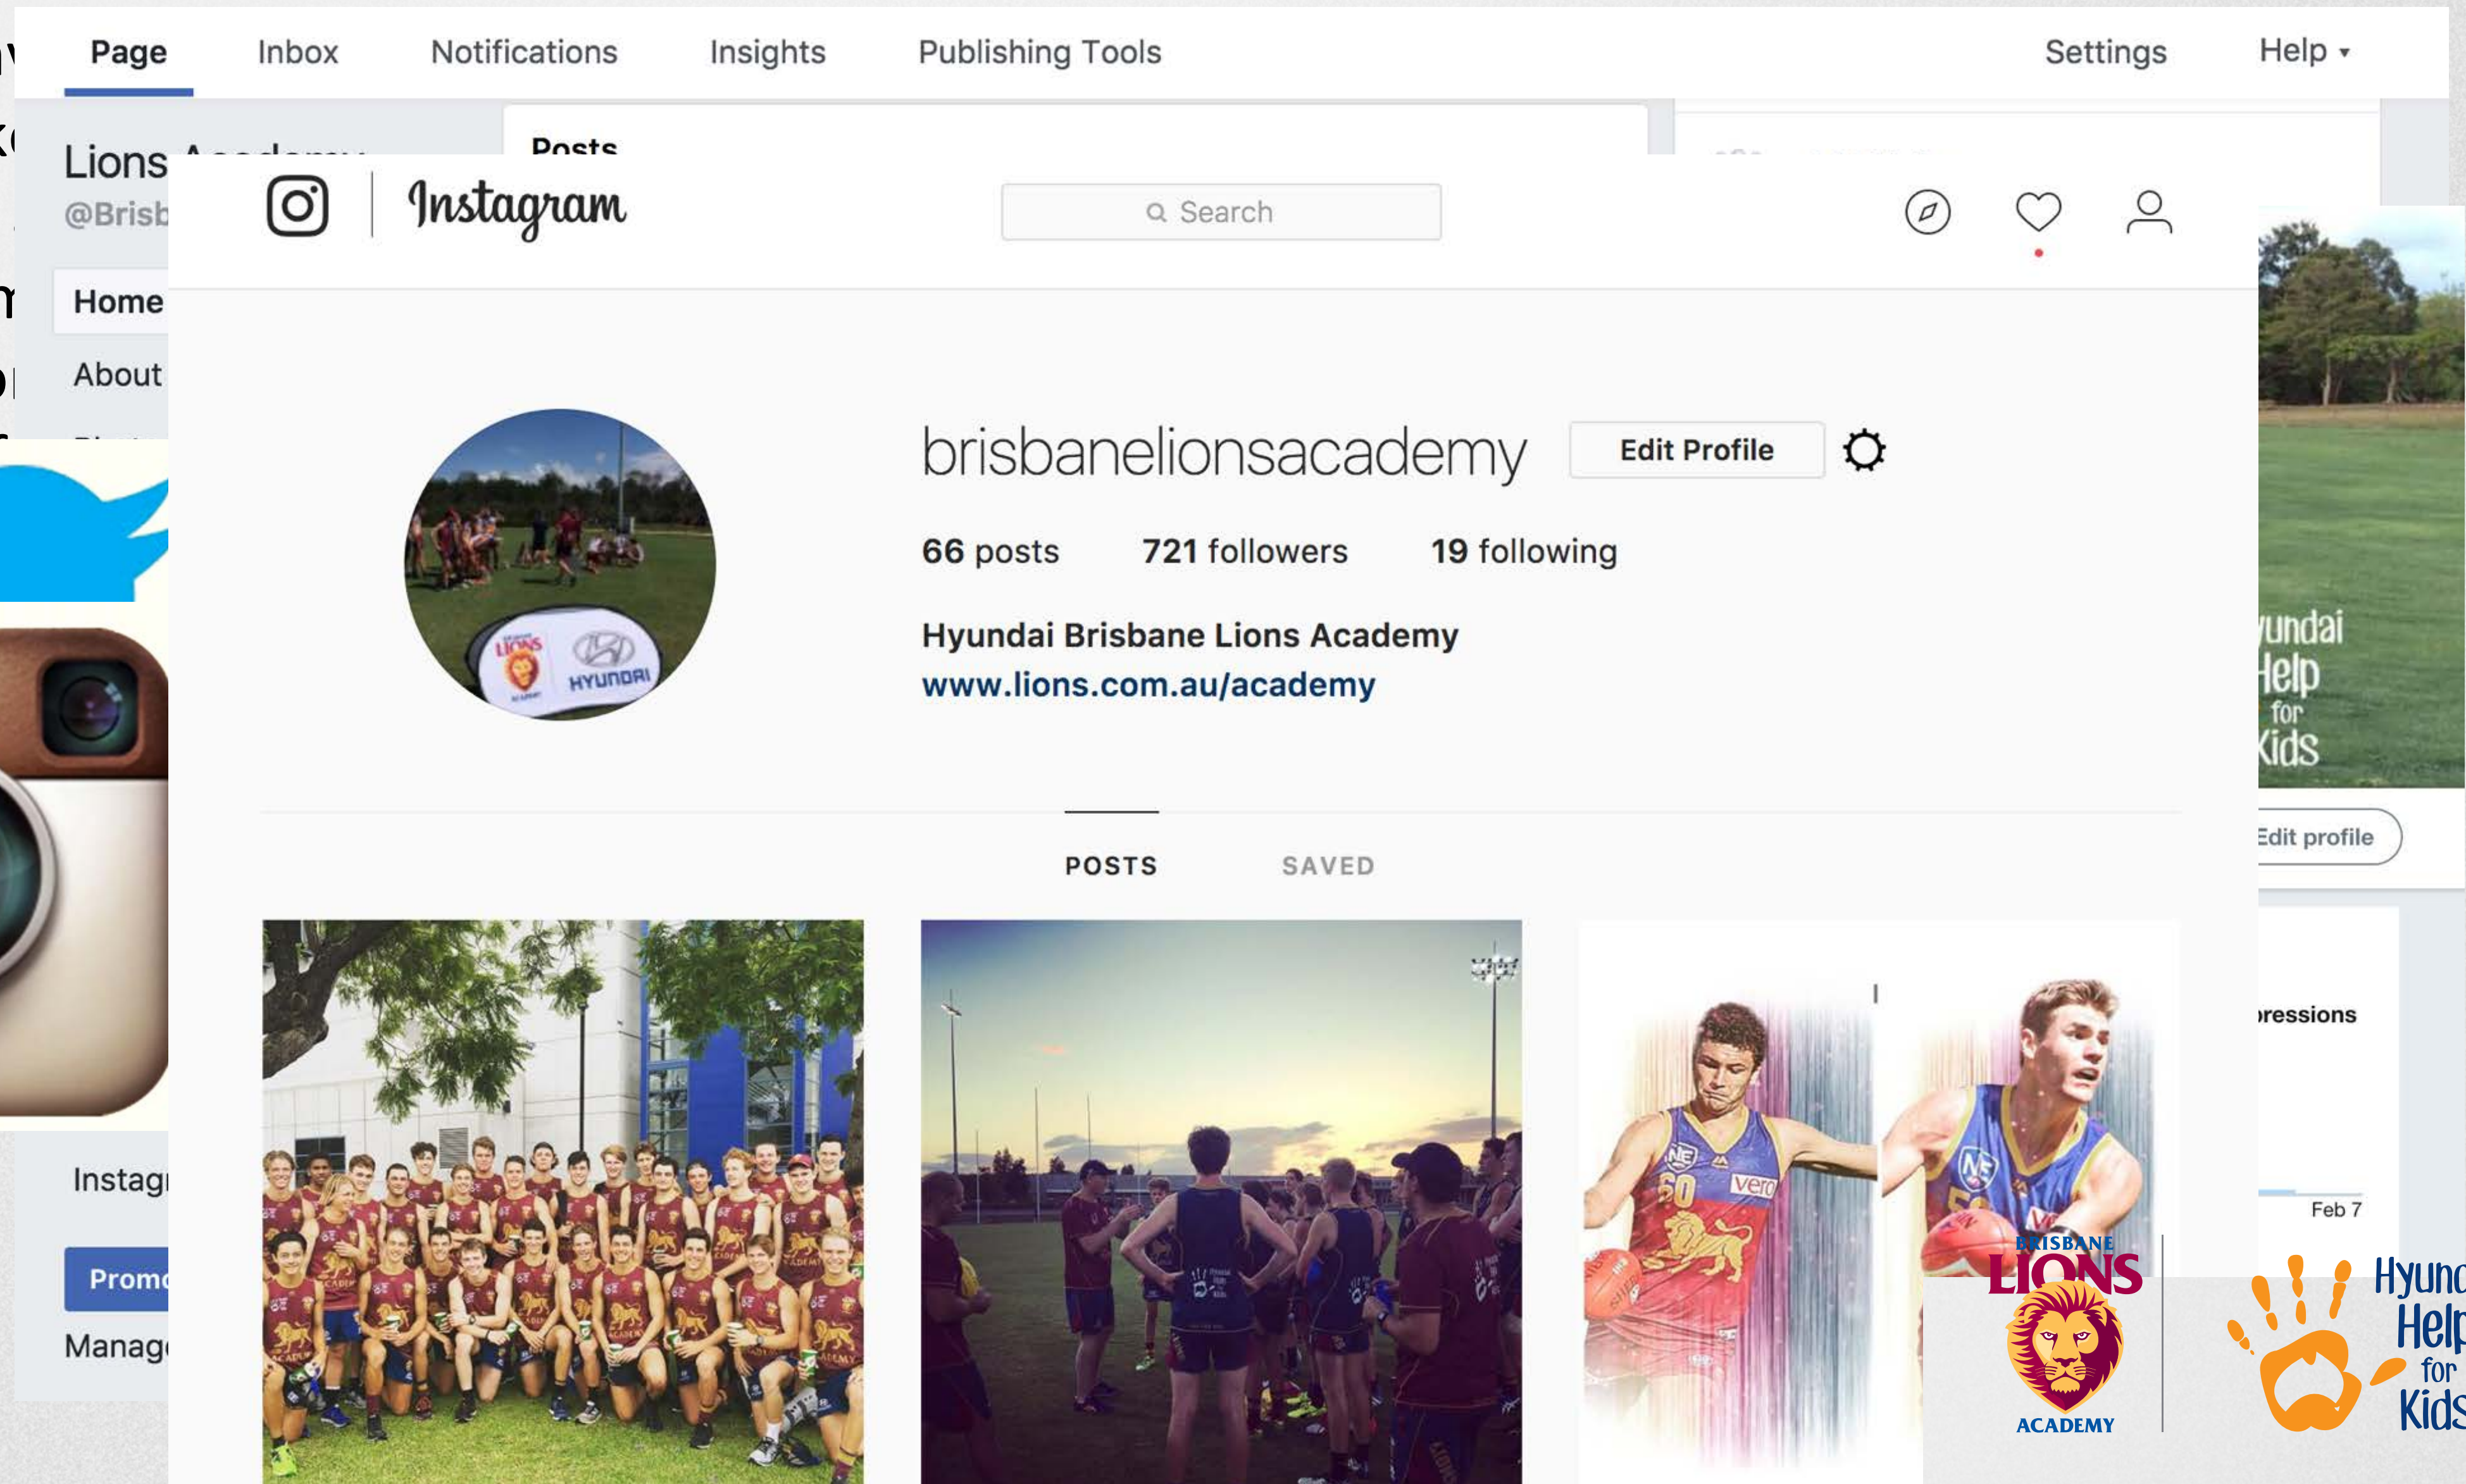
Page Inbox Notifications Insights Publishing Tools Settings Help ▾

Lions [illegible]
@Brisb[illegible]

Posts

Home

About

Instagram

Search

brisbanelionsacademy Edit Profile

66 posts 721 followers 19 following

Hyundai Brisbane Lions Academy
www.lions.com.au/academy

POSTS SAVED

yundai
Help
for
Kids

Edit profile

pressions

Feb 7

Instag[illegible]

Prom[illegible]

Manag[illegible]

BRISBANE
LIONS
ACADEMY

Hyund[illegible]
Help
for
Kids